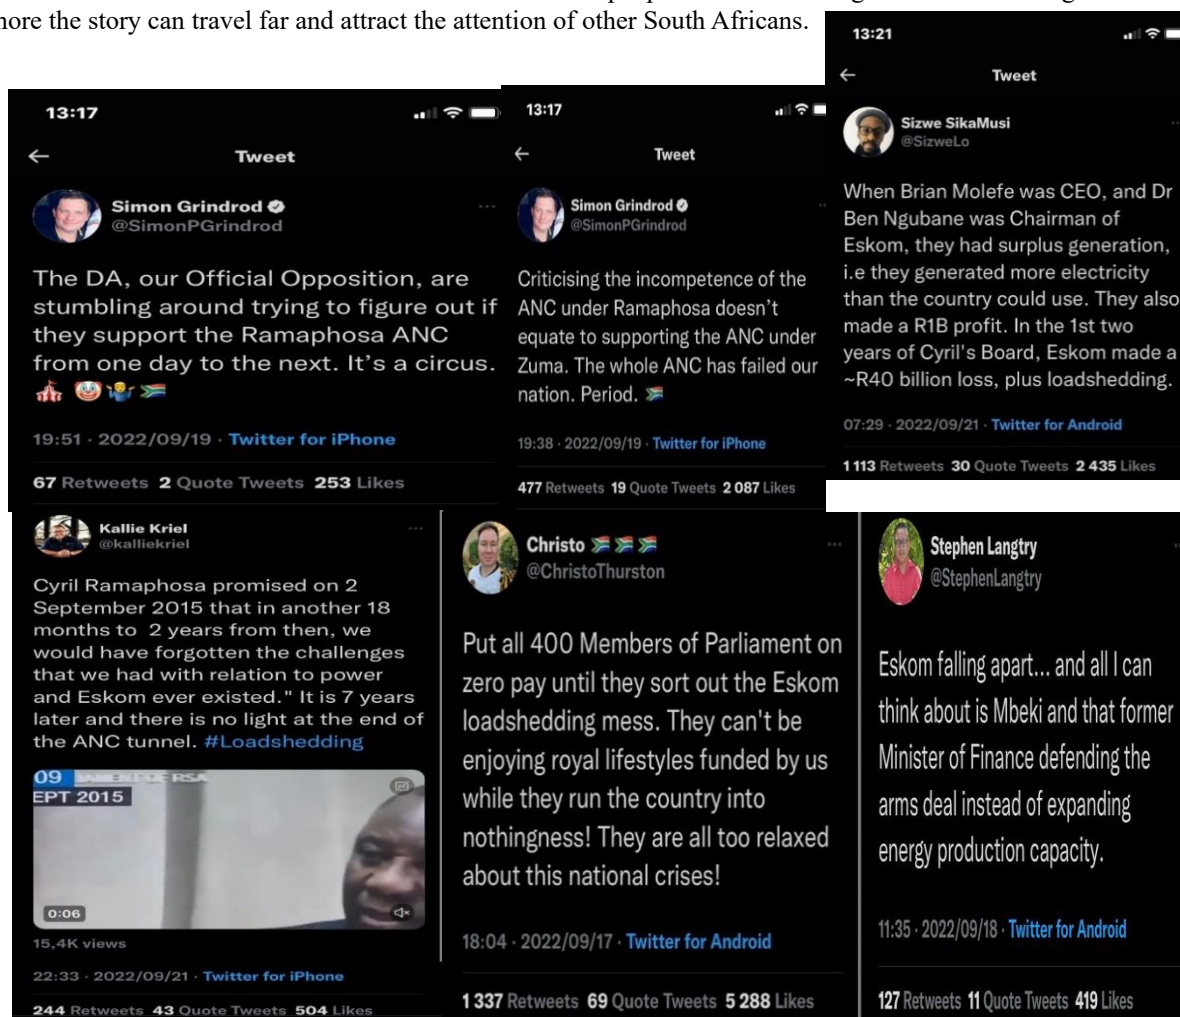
more the story can travel far and attract the attention of other South Africans.

13:17

Tweet

Simon Grindrod
@SimonPGrindrod

The DA, our Official Opposition, are stumbling around trying to figure out if they support the Ramaphosa ANC from one day to the next. It's a circus. 🎪 🤡🤷 🇿🇦

19:51 · 2022/09/19 · Twitter for iPhone

67 Retweets 2 Quote Tweets 253 Likes

13:17

Tweet

Simon Grindrod
@SimonPGrindrod

Criticising the incompetence of the ANC under Ramaphosa doesn't equate to supporting the ANC under Zuma. The whole ANC has failed our nation. Period. 🇿🇦

19:38 · 2022/09/19 · Twitter for iPhone

477 Retweets 19 Quote Tweets 2 087 Likes

13:21

Tweet

Sizwe SikaMusi
@SizweLo

When Brian Molefe was CEO, and Dr Ben Ngubane was Chairman of Eskom, they had surplus generation, i.e they generated more electricity than the country could use. They also made a R1B profit. In the 1st two years of Cyril's Board, Eskom made a ~R40 billion loss, plus loadshedding.

07:29 · 2022/09/21 · Twitter for Android

1 113 Retweets 30 Quote Tweets 2 435 Likes

Kallie Kriel
@kalliekriel

Cyril Ramaphosa promised on 2 September 2015 that in another 18 months to 2 years from then, we would have forgotten the challenges that we had with relation to power and Eskom ever existed." It is 7 years later and there is no light at the end of the ANC tunnel. #Loadshedding

09
EPT 2015

0:06

15,4K views

22:33 · 2022/09/21 · Twitter for iPhone

244 Retweets 43 Quote Tweets 504 Likes

Christo 🇿🇦🇿🇦🇿🇦
@ChristoThurston

Put all 400 Members of Parliament on zero pay until they sort out the Eskom loadshedding mess. They can't be enjoying royal lifestyles funded by us while they run the country into nothingness! They are all too relaxed about this national crises!

18:04 · 2022/09/17 · Twitter for Android

1 337 Retweets 69 Quote Tweets 5 288 Likes

Stephen Langtry
@StephenLangtry

Eskom falling apart... and all I can think about is Mbeki and that former Minister of Finance defending the arms deal instead of expanding energy production capacity.

11:35 · 2022/09/18 · Twitter for Android

127 Retweets 11 Quote Tweets 419 Likes